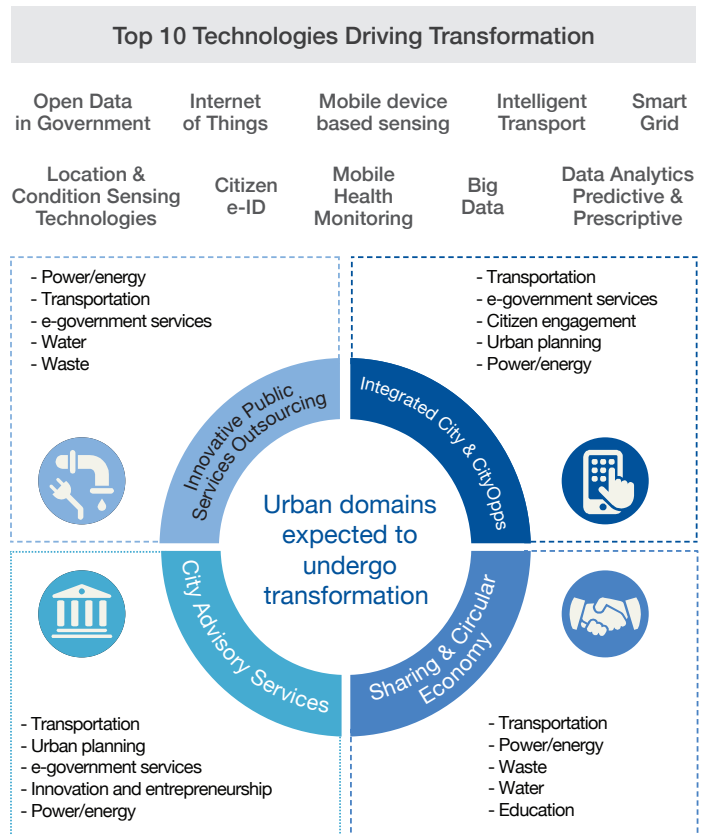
Top 10 Technologies Driving Transformation

Open Data in Government

Internet of Things

Mobile device based sensing

Intelligent Transport

Smart Grid

Location & Condition Sensing Technologies

Citizen e-ID

Mobile Health Monitoring

Big Data

Data Analytics Predictive & Prescriptive

- Power/energy
- Transportation
- e-government services
- Water
- Waste

- Transportation
- e-government services
- Citizen engagement
- Urban planning
- Power/energy

Innovative Public Services Outsourcing

Integrated City & CityOpps

Urban domains expected to undergo transformation

City Advisory Services

Sharing & Circular Economy

- Transportation
- Urban planning
- e-government services
- Innovation and entrepreneurship
- Power/energy

- Transportation
- Power/energy
- Waste
- Water
- Education